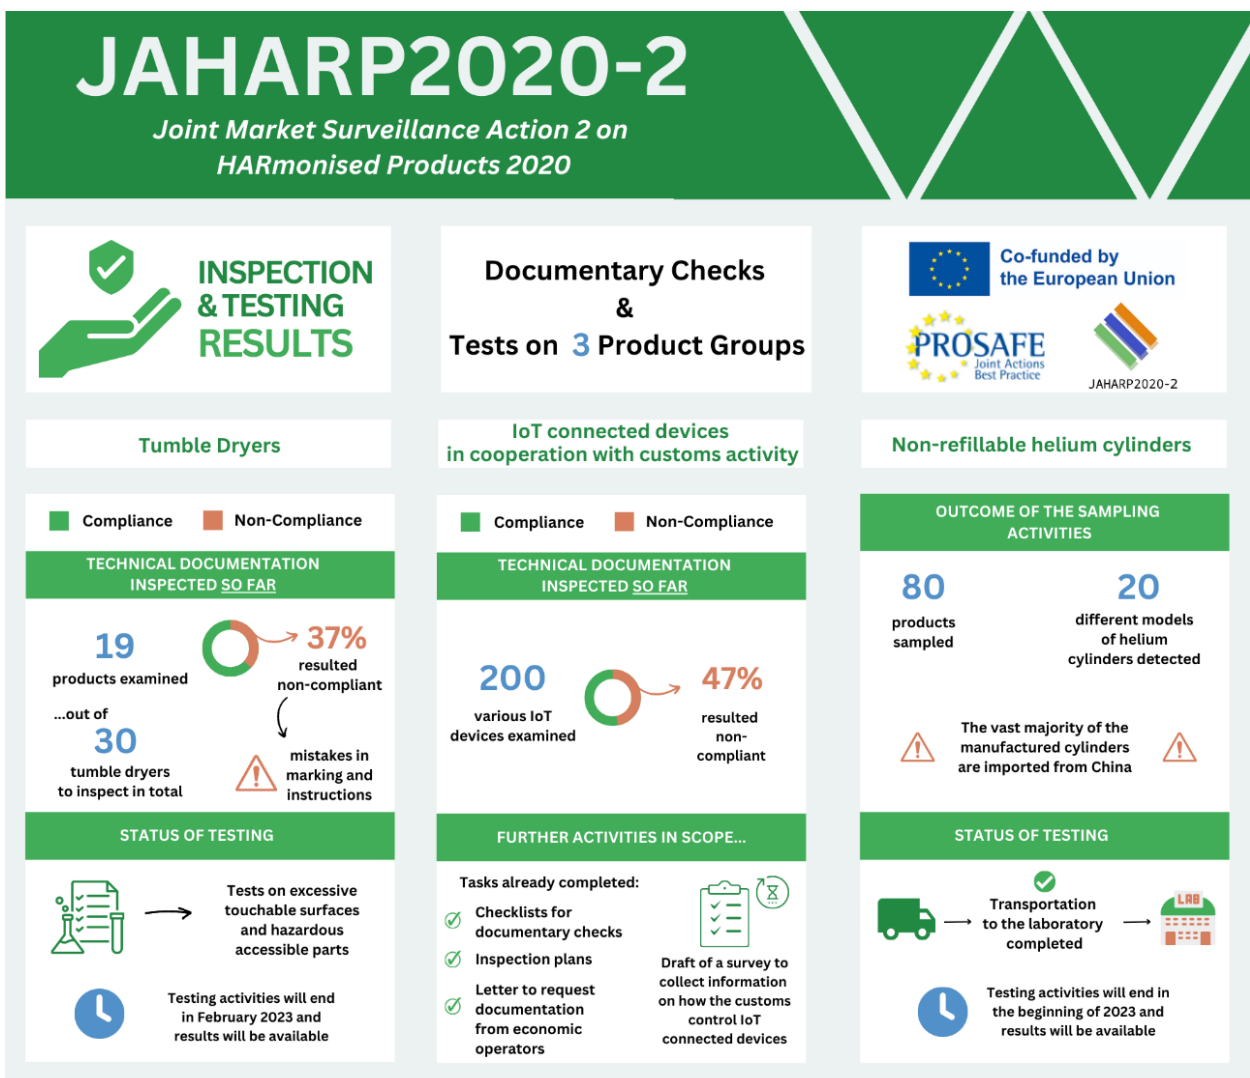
JAHARP2020-2

Joint Market Surveillance Action 2 on HARmonised Products 2020

INSPECTION & TESTING RESULTS

Documentary Checks & Tests on 3 Product Groups

Co-funded by the European Union

PROSAFE Joint Actions Best Practice

JAHARP2020-2

Tumble Dryers

IoT connected devices in cooperation with customs activity

Non-refillable helium cylinders

Compliance Non-Compliance

TECHNICAL DOCUMENTATION INSPECTED SO FAR

19 products examined

37% resulted non-compliant

...out of 30 tumble dryers to inspect in total

mistakes in marking and instructions

STATUS OF TESTING

Tests on excessive touchable surfaces and hazardous accessible parts

Testing activities will end in February 2023 and results will be available

Compliance Non-Compliance

TECHNICAL DOCUMENTATION INSPECTED SO FAR

200 various IoT devices examined

47% resulted non-compliant

FURTHER ACTIVITIES IN SCOPE...

Tasks already completed:

Checklists for documentary checks

Inspection plans

Letter to request documentation from economic operators

Draft of a survey to collect information on how the customs control IoT connected devices

OUTCOME OF THE SAMPLING ACTIVITIES

80 products sampled

20 different models of helium cylinders detected

The vast majority of the manufactured cylinders are imported from China

STATUS OF TESTING

Transportation to the laboratory completed

LAB

Testing activities will end in the beginning of 2023 and results will be available